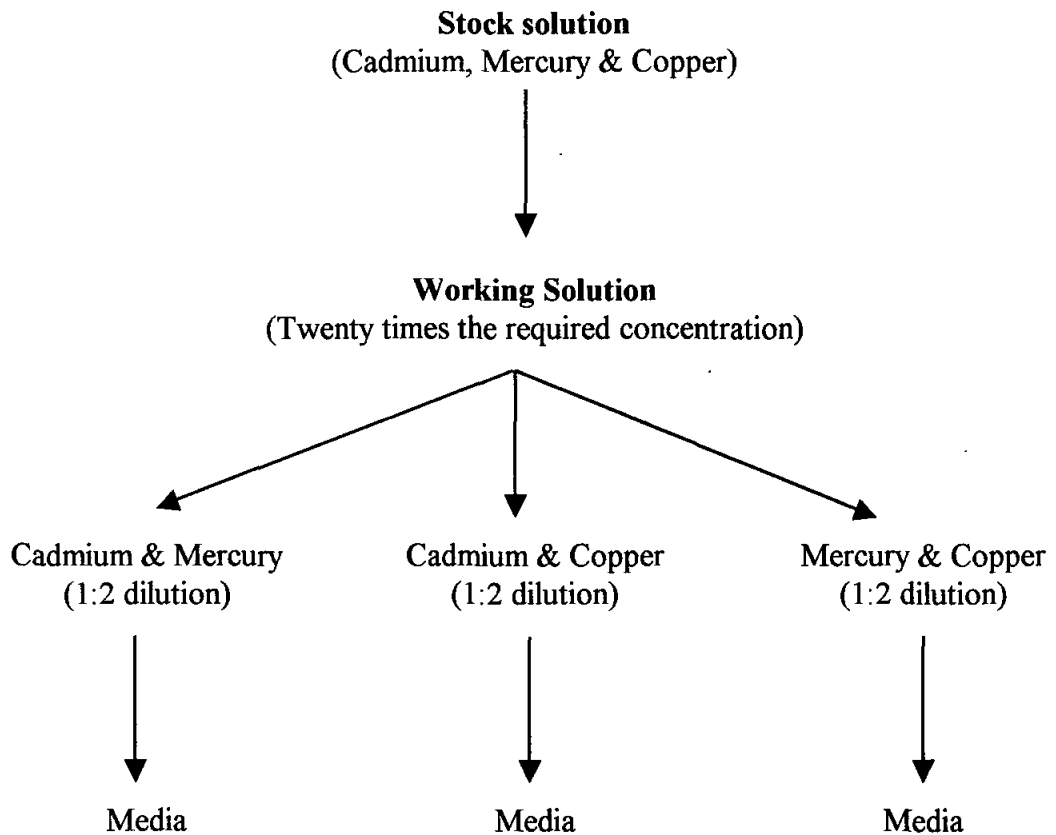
**Stock solution**
(Cadmium, Mercury & Copper)

**Working Solution**
(Twenty times the required concentration)

Cadmium & Mercury
(1:2 dilution)

Cadmium & Copper
(1:2 dilution)

Mercury & Copper
(1:2 dilution)

Media

Media

Media